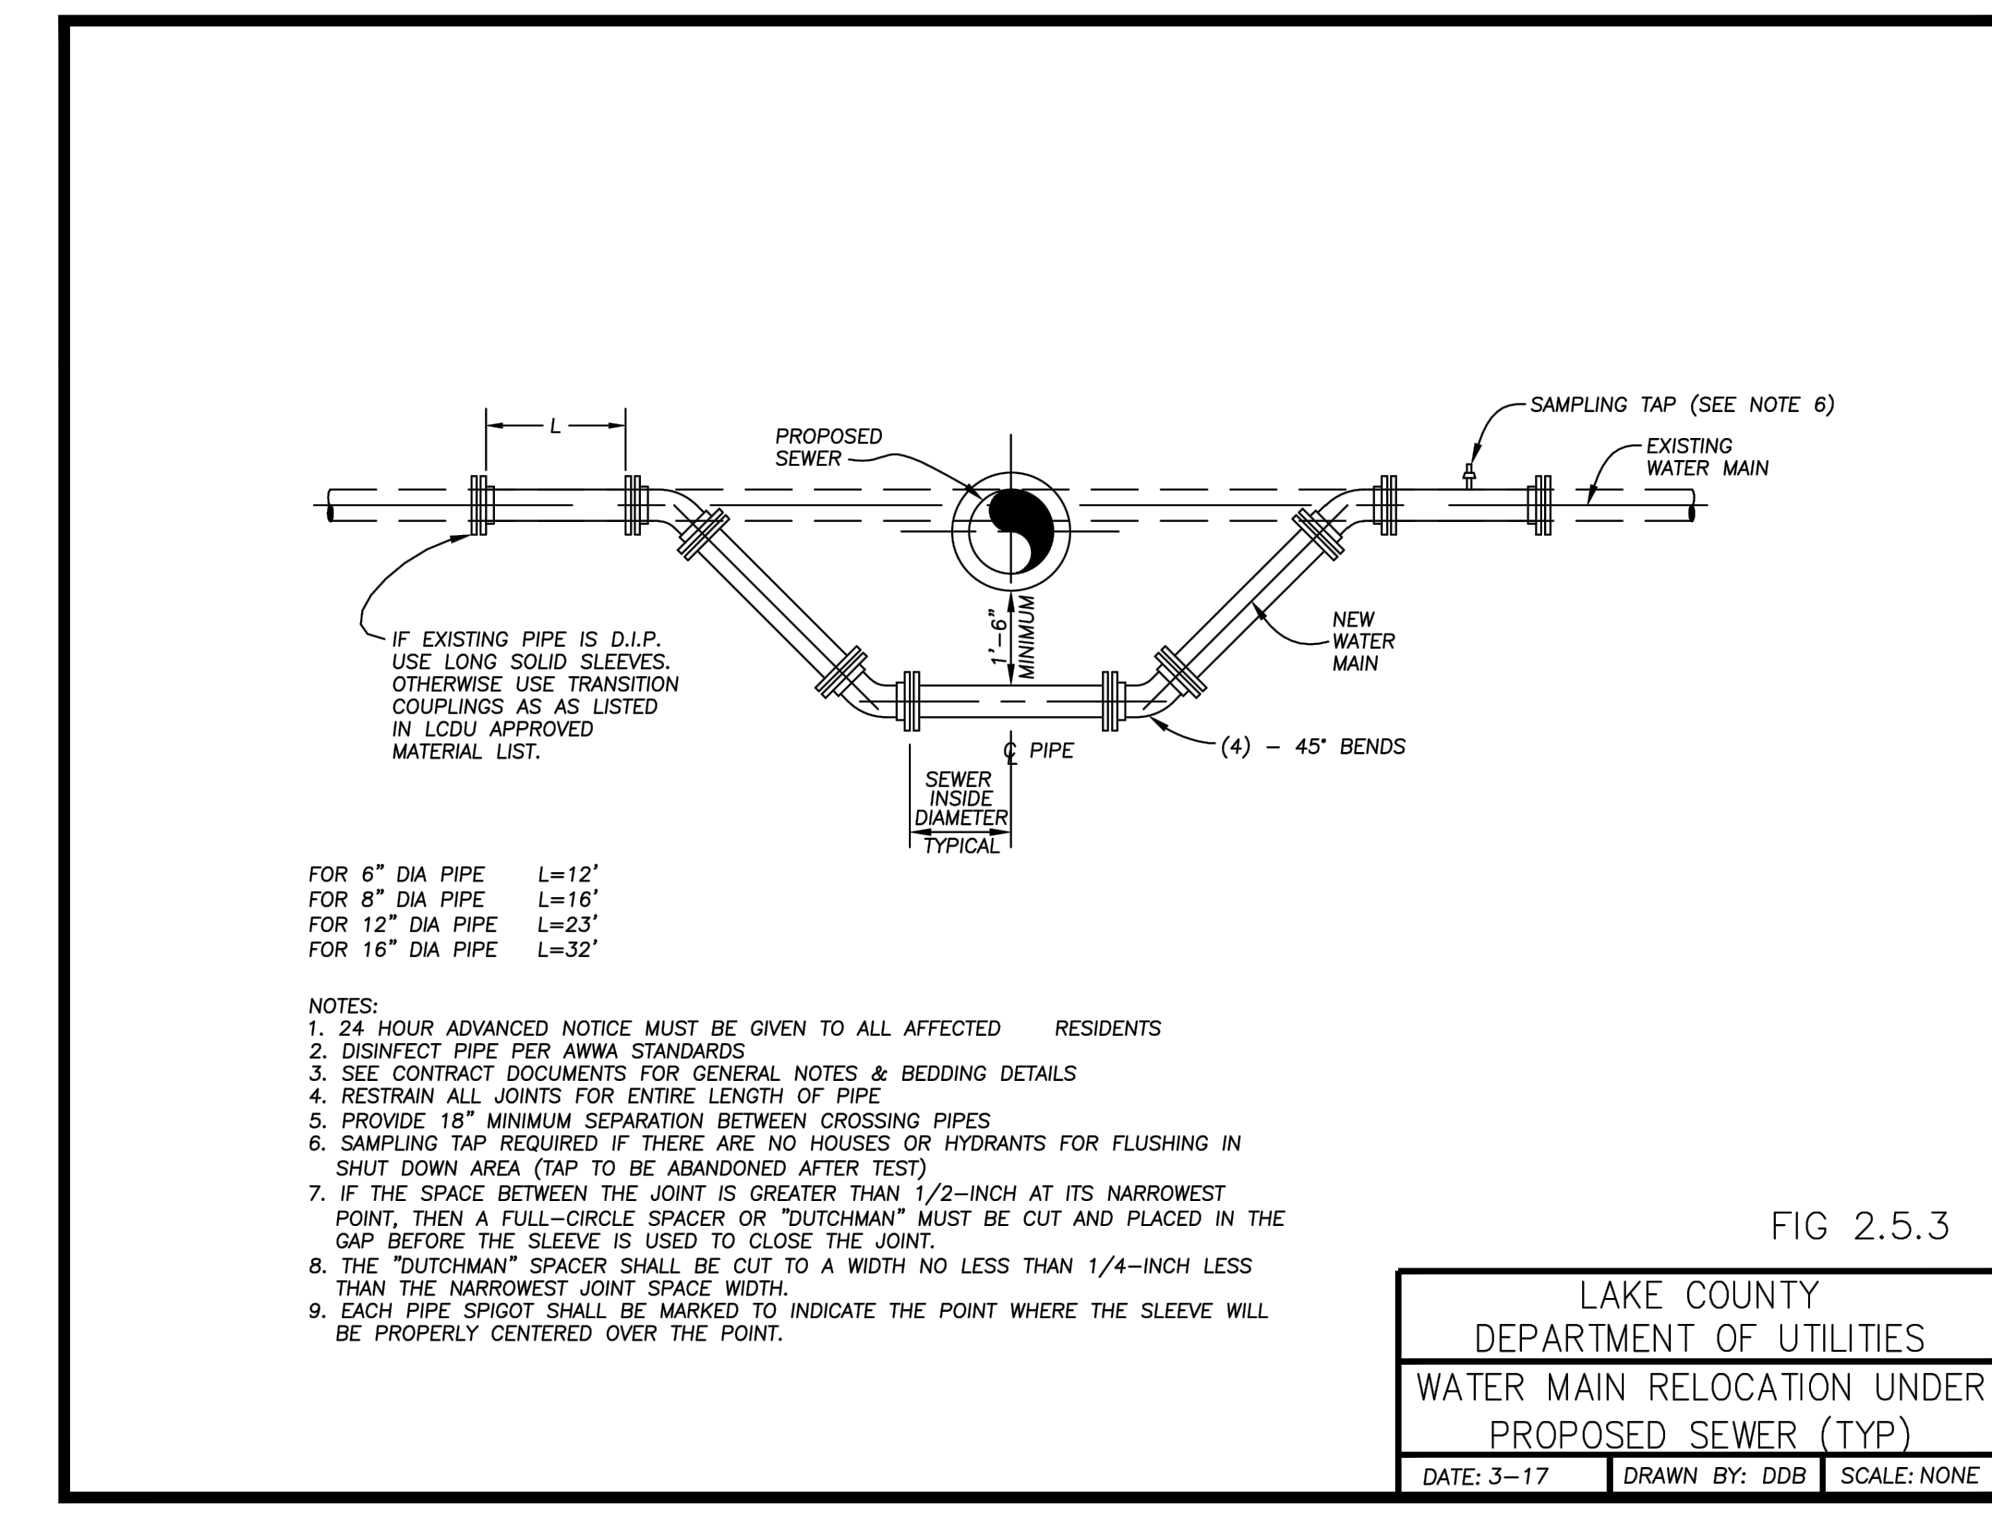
L

PROPOSED SEWER

SAMPLING TAP (SEE NOTE 6)

EXISTING WATER MAIN

1'–6" MINIMUM

NEW WATER MAIN

IF EXISTING PIPE IS D.I.P. USE LONG SOLID SLEEVES. OTHERWISE USE TRANSITION COUPLINGS AS AS LISTED IN LCDU APPROVED MATERIAL LIST.

℄ PIPE

(4) – 45° BENDS

SEWER INSIDE DIAMETER TYPICAL

FOR 6" DIA PIPE L=12'
FOR 8" DIA PIPE L=16'
FOR 12" DIA PIPE L=23'
FOR 16" DIA PIPE L=32'

NOTES:
1. 24 HOUR ADVANCED NOTICE MUST BE GIVEN TO ALL AFFECTED RESIDENTS
2. DISINFECT PIPE PER AWWA STANDARDS
3. SEE CONTRACT DOCUMENTS FOR GENERAL NOTES & BEDDING DETAILS
4. RESTRAIN ALL JOINTS FOR ENTIRE LENGTH OF PIPE
5. PROVIDE 18" MINIMUM SEPARATION BETWEEN CROSSING PIPES
6. SAMPLING TAP REQUIRED IF THERE ARE NO HOUSES OR HYDRANTS FOR FLUSHING IN SHUT DOWN AREA (TAP TO BE ABANDONED AFTER TEST)
7. IF THE SPACE BETWEEN THE JOINT IS GREATER THAN 1/2–INCH AT ITS NARROWEST POINT, THEN A FULL–CIRCLE SPACER OR "DUTCHMAN" MUST BE CUT AND PLACED IN THE GAP BEFORE THE SLEEVE IS USED TO CLOSE THE JOINT.
8. THE "DUTCHMAN" SPACER SHALL BE CUT TO A WIDTH NO LESS THAN 1/4–INCH LESS THAN THE NARROWEST JOINT SPACE WIDTH.
9. EACH PIPE SPIGOT SHALL BE MARKED TO INDICATE THE POINT WHERE THE SLEEVE WILL BE PROPERLY CENTERED OVER THE POINT.

FIG 2.5.3

LAKE COUNTY
DEPARTMENT OF UTILITIES

WATER MAIN RELOCATION UNDER PROPOSED SEWER (TYP)

DATE: 3–17 | DRAWN BY: DDB | SCALE: NONE